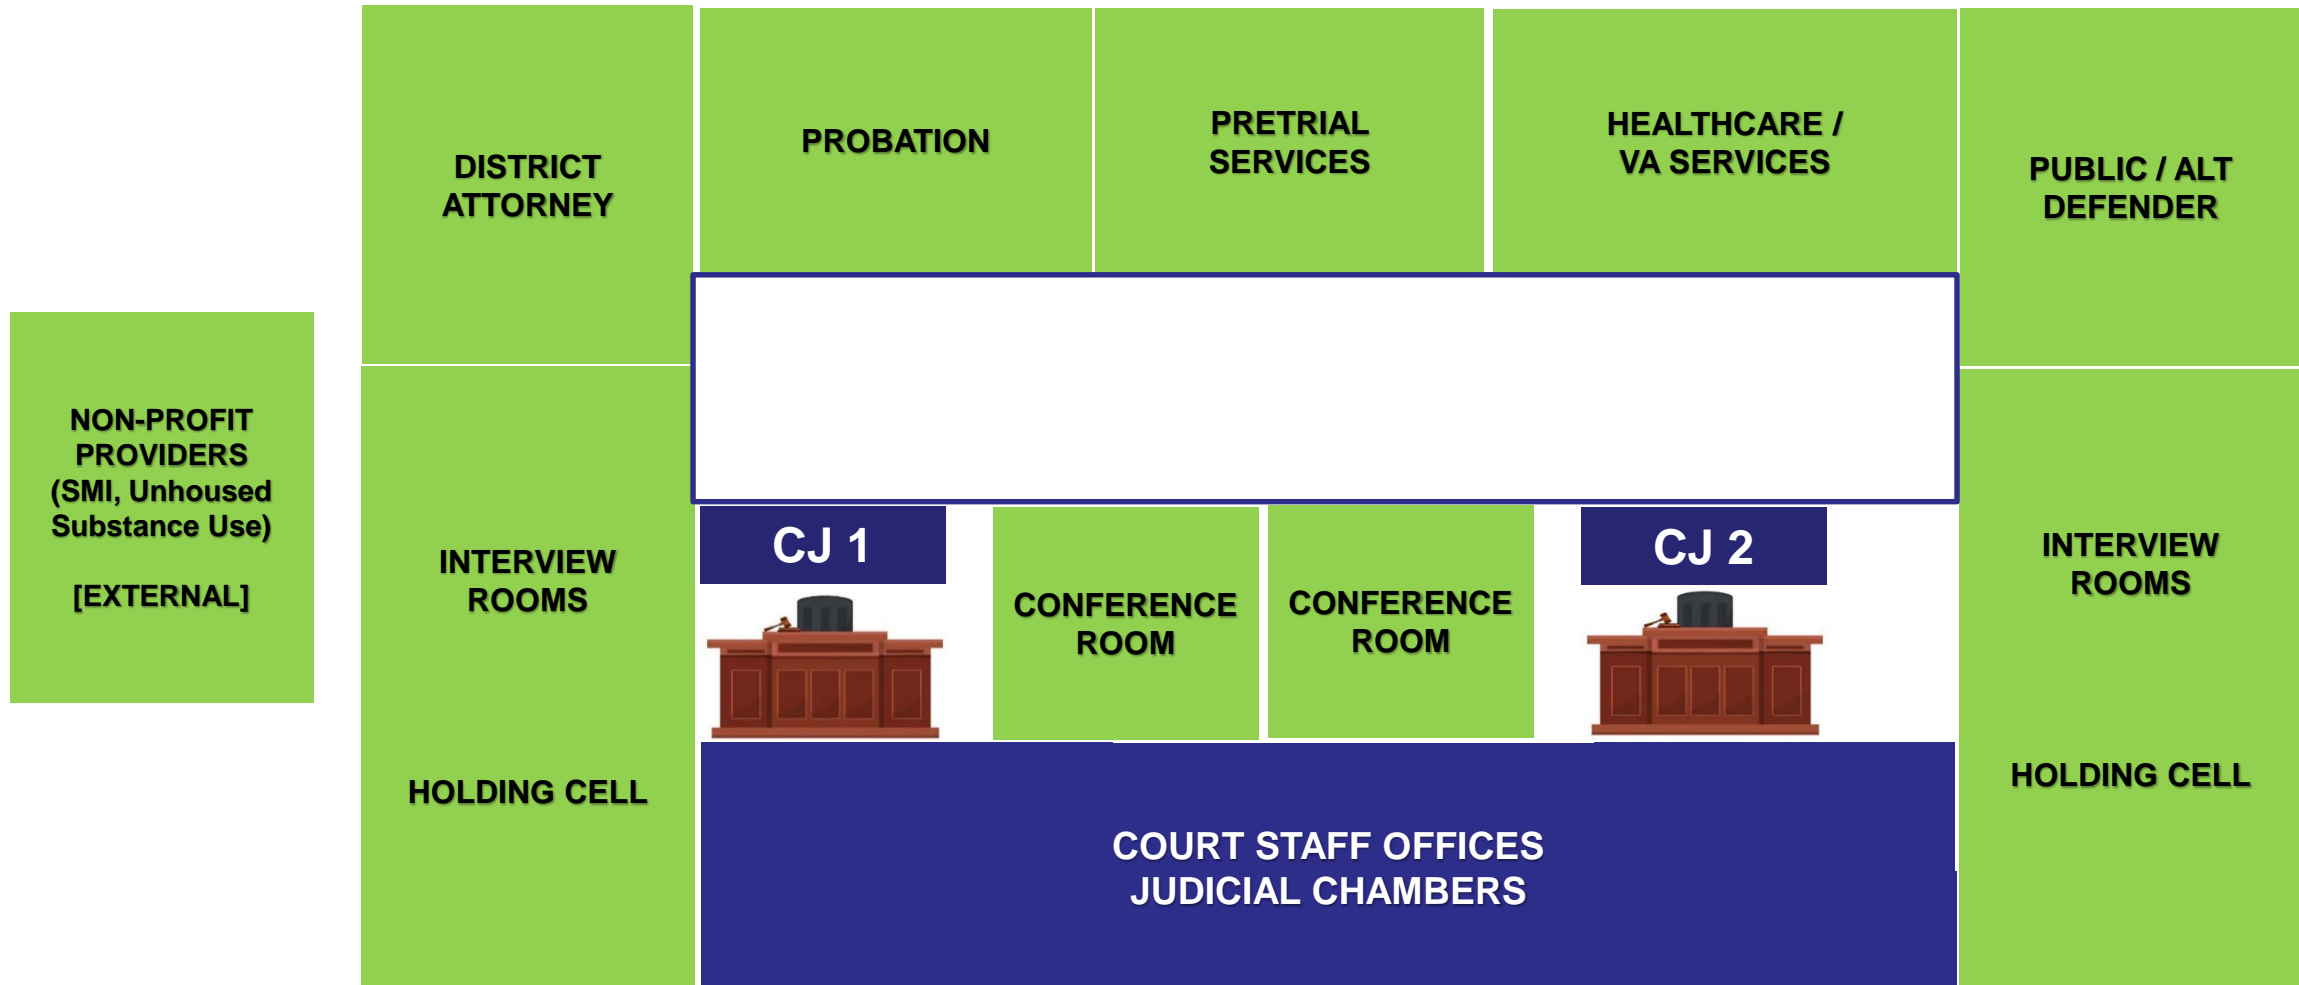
DISTRICT ATTORNEY

PROBATION

PRETRIAL SERVICES

HEALTHCARE / VA SERVICES

PUBLIC / ALT DEFENDER

NON-PROFIT PROVIDERS (SMI, Unhoused Substance Use)

[EXTERNAL]

INTERVIEW ROOMS

HOLDING CELL

CJ 1

CONFERENCE ROOM

CONFERENCE ROOM

CJ 2

INTERVIEW ROOMS

HOLDING CELL

COURT STAFF OFFICES
JUDICIAL CHAMBERS